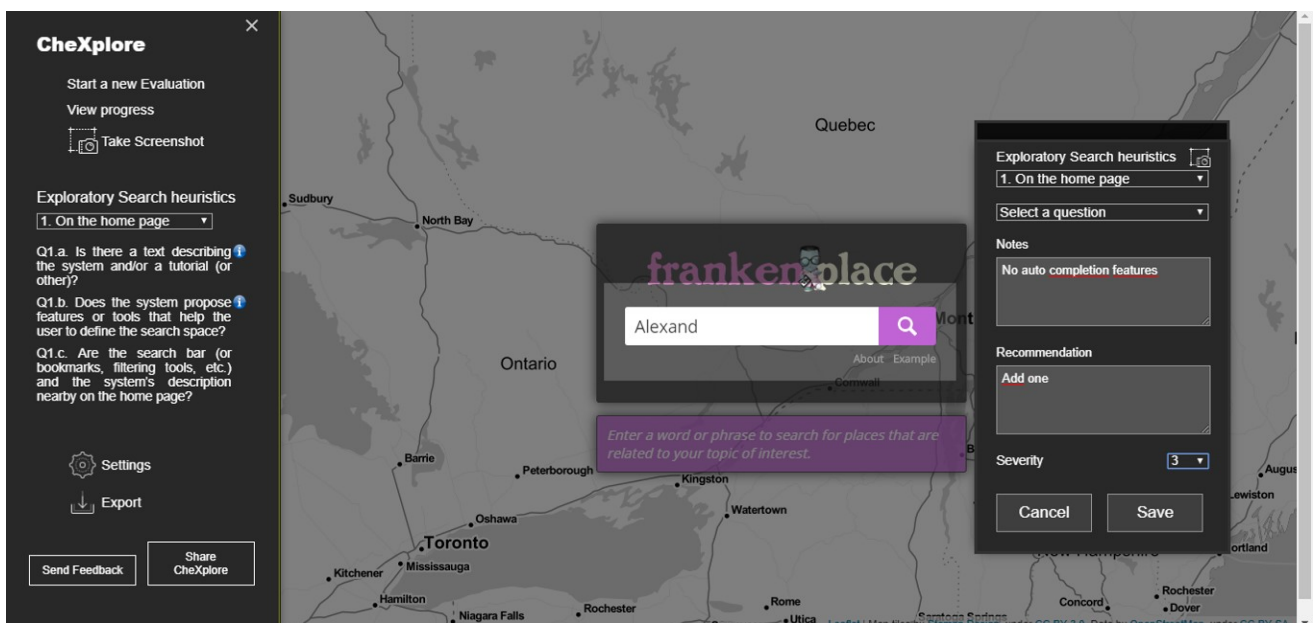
CheXplore

Start a new Evaluation
View progress
Take Screenshot

Exploratory Search heuristics
1. On the home page

Q1.a. Is there a text describing the system and/or a tutorial (or other)?

Q1.b. Does the system propose features or tools that help the user to define the search space?

Q1.c. Are the search bar (or bookmarks, filtering tools, etc.) and the system's description nearby on the home page?

Settings
Export

Send Feedback
Share CheXplore

Quebec
Sudbury
North Bay
Ontario
Mont
Cornwall
Barrie
Peterborough
Kingston
Watertown
Oshawa
Toronto
Kitchener
Mississauga
Hamilton
Niagara Falls
Rochester
Rome
Utica
Concord
Rochester
Dover
Augus
Lewiston
ortland
New Hampshire
Saratoga Springs

frankenplace
Alexand
About Example
Enter a word or phrase to search for places that are related to your topic of interest.

Exploratory Search heuristics
1. On the home page
Select a question
Notes
No auto completion features
Recommendation
Add one
Severity 3
Cancel
Save

Leaflet | Map tiles by Stamen Design, under CC BY 3.0. Data by OpenStreetMap, under CC BY SA.